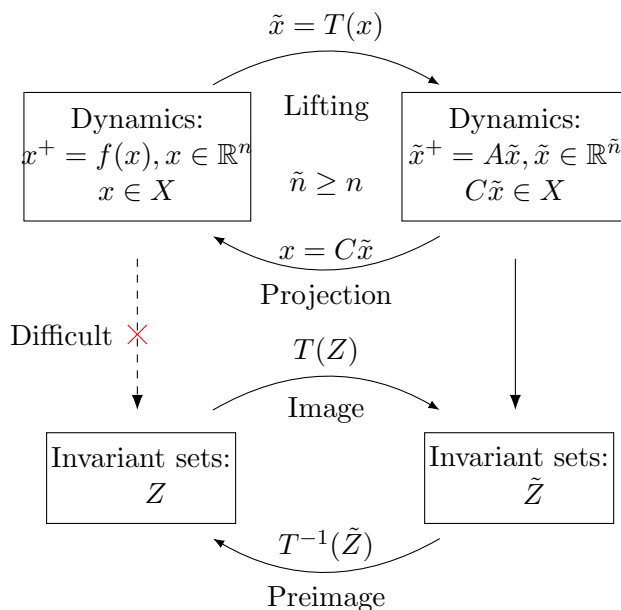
$\tilde{x} = T(x)$

Dynamics:
$x^+ = f(x), x \in \mathbb{R}^n$
$x \in X$

Lifting

$\tilde{n} \geq n$

Dynamics:
$\tilde{x}^+ = A\tilde{x}, \tilde{x} \in \mathbb{R}^{\tilde{n}}$
$C\tilde{x} \in X$

$x = C\tilde{x}$

Projection

Difficult

$T(Z)$

Image

Invariant sets:
$Z$

Invariant sets:
$\tilde{Z}$

$T^{-1}(\tilde{Z})$

Preimage